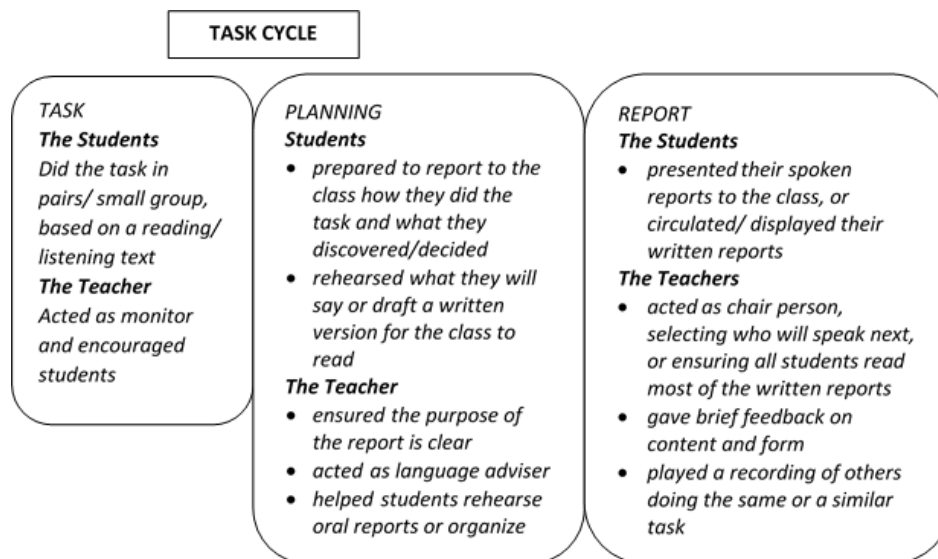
TASK CYCLE

TASK
**The Students**
Did the task in pairs/ small group, based on a reading/ listening text
**The Teacher**
Acted as monitor and encouraged students

PLANNING
**Students**
- prepared to report to the class how they did the task and what they discovered/decided
- rehearsed what they will say or draft a written version for the class to read

**The Teacher**
- ensured the purpose of the report is clear
- acted as language adviser
- helped students rehearse oral reports or organize

REPORT
**The Students**
- presented their spoken reports to the class, or circulated/ displayed their written reports

**The Teachers**
- acted as chair person, selecting who will speak next, or ensuring all students read most of the written reports
- gave brief feedback on content and form
- played a recording of others doing the same or a similar task